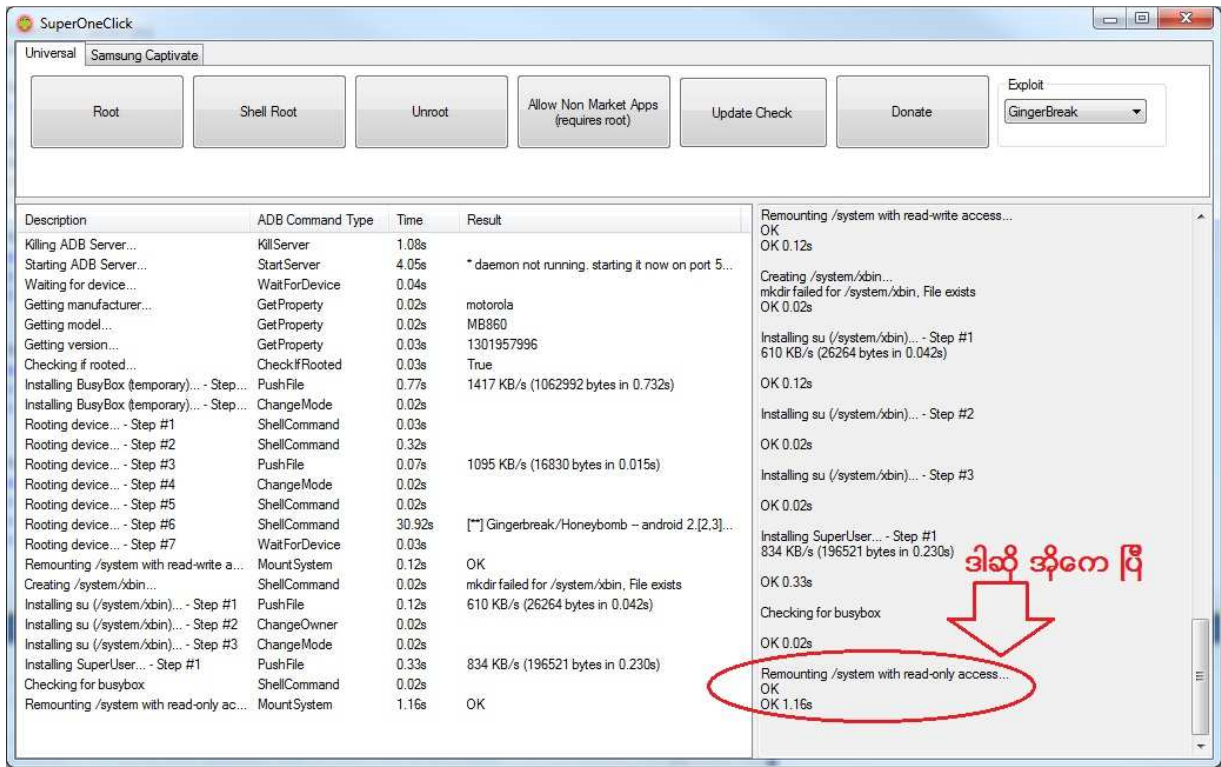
SuperOneClick

Universal | Samsung Captivate

Root
Shell Root
Unroot
Allow Non Market Apps (requires root)
Update Check
Donate
Exploit
GingerBreak

| Description | ADB Command Type | Time | Result |
|---|---|---|---|
| Killing ADB Server... | KillServer | 1.08s | |
| Starting ADB Server... | StartServer | 4.05s | * daemon not running, starting it now on port 5... |
| Waiting for device... | WaitForDevice | 0.04s | |
| Getting manufacturer... | GetProperty | 0.02s | motorola |
| Getting model... | GetProperty | 0.02s | MB860 |
| Getting version... | GetProperty | 0.03s | 1301957996 |
| Checking if rooted... | CheckIfRooted | 0.03s | True |
| Installing BusyBox (temporary)... - Step... | PushFile | 0.77s | 1417 KB/s (1062992 bytes in 0.732s) |
| Installing BusyBox (temporary)... - Step... | ChangeMode | 0.02s | |
| Rooting device... - Step #1 | ShellCommand | 0.03s | |
| Rooting device... - Step #2 | ShellCommand | 0.32s | |
| Rooting device... - Step #3 | PushFile | 0.07s | 1095 KB/s (16830 bytes in 0.015s) |
| Rooting device... - Step #4 | ChangeMode | 0.02s | |
| Rooting device... - Step #5 | ShellCommand | 0.02s | |
| Rooting device... - Step #6 | ShellCommand | 30.92s | [**] Gingerbreak/Honeybomb -- android 2.[2,3]... |
| Rooting device... - Step #7 | WaitForDevice | 0.03s | |
| Remounting /system with read-write a... | MountSystem | 0.12s | OK |
| Creating /system/xbin... | ShellCommand | 0.02s | mkdir failed for /system/xbin, File exists |
| Installing su (/system/xbin)... - Step #1 | PushFile | 0.12s | 610 KB/s (26264 bytes in 0.042s) |
| Installing su (/system/xbin)... - Step #2 | ChangeOwner | 0.02s | |
| Installing su (/system/xbin)... - Step #3 | ChangeMode | 0.02s | |
| Installing SuperUser... - Step #1 | PushFile | 0.33s | 834 KB/s (196521 bytes in 0.230s) |
| Checking for busybox | ShellCommand | 0.02s | |
| Remounting /system with read-only ac... | MountSystem | 1.16s | OK |

Remounting /system with read-write access...
OK
OK 0.12s

Creating /system/xbin...
mkdir failed for /system/xbin, File exists
OK 0.02s

Installing su (/system/xbin)... - Step #1
610 KB/s (26264 bytes in 0.042s)

OK 0.12s

Installing su (/system/xbin)... - Step #2

OK 0.02s

Installing su (/system/xbin)... - Step #3

OK 0.02s

Installing SuperUser... - Step #1
834 KB/s (196521 bytes in 0.230s)

OK 0.33s

Checking for busybox

OK 0.02s

Remounting /system with read-only access...
OK
OK 1.16s

ဒါဆို အိုကေ ပြီ